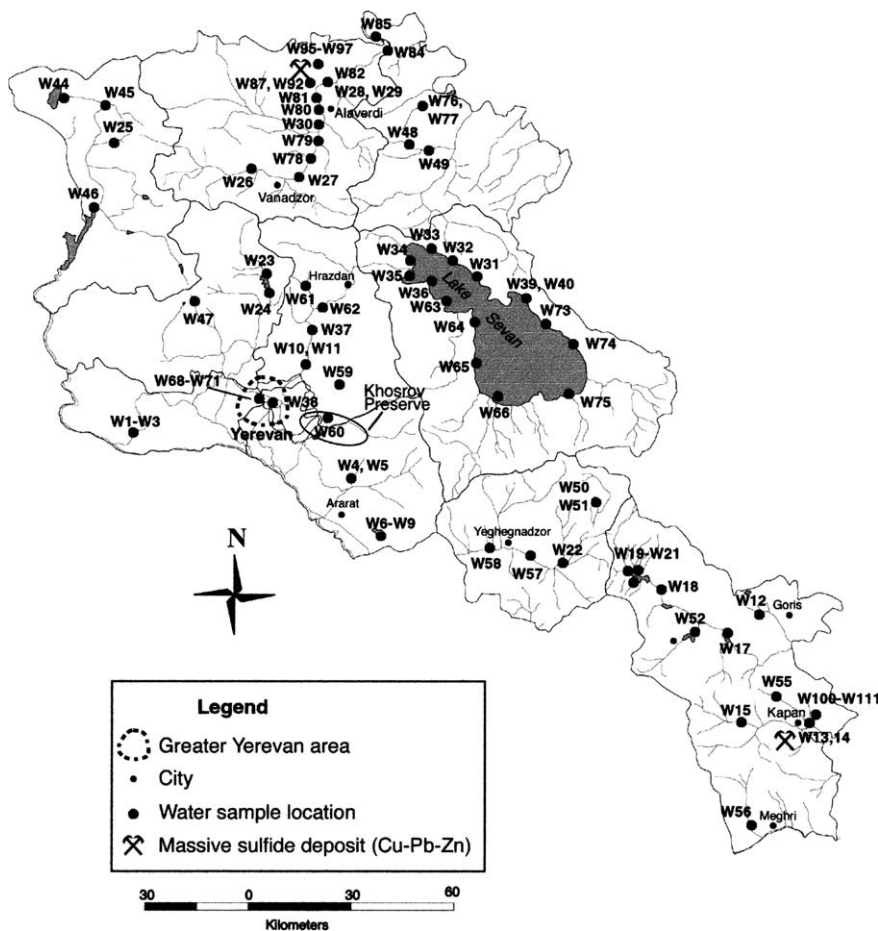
W85
W95-W97
W84
W44
W45
W87, W92
W82
W81
W28, W29
W80
Alaverdi
W76, W77
W25
W30
W79
W48
W49
W78
W26
W27
Vanadzor
W46
W33
W34
W32
W23
Hrazdan
W31
W35
W36
Lake Sevan
W39, W40
W61
W62
W63
W47
W24
W73
W64
W37
W74
W10, W11
W65
W59
W68-W71
W38
Khosrov Preserve
W1-W3
Yerevan
W60
W66
W75
W4, W5
W50
W51
Ararat
W6-W9
N
Yeghegnadzor
W22
W19-W21
W58
W57
W18
W12
Goris
W52
W17
W55
W100-W111
W15
Kapan
W13,14
W56
Meghri

Legend
Greater Yerevan area
City
Water sample location
Massive sulfide deposit (Cu-Pb-Zn)

30 0 30 60
Kilometers